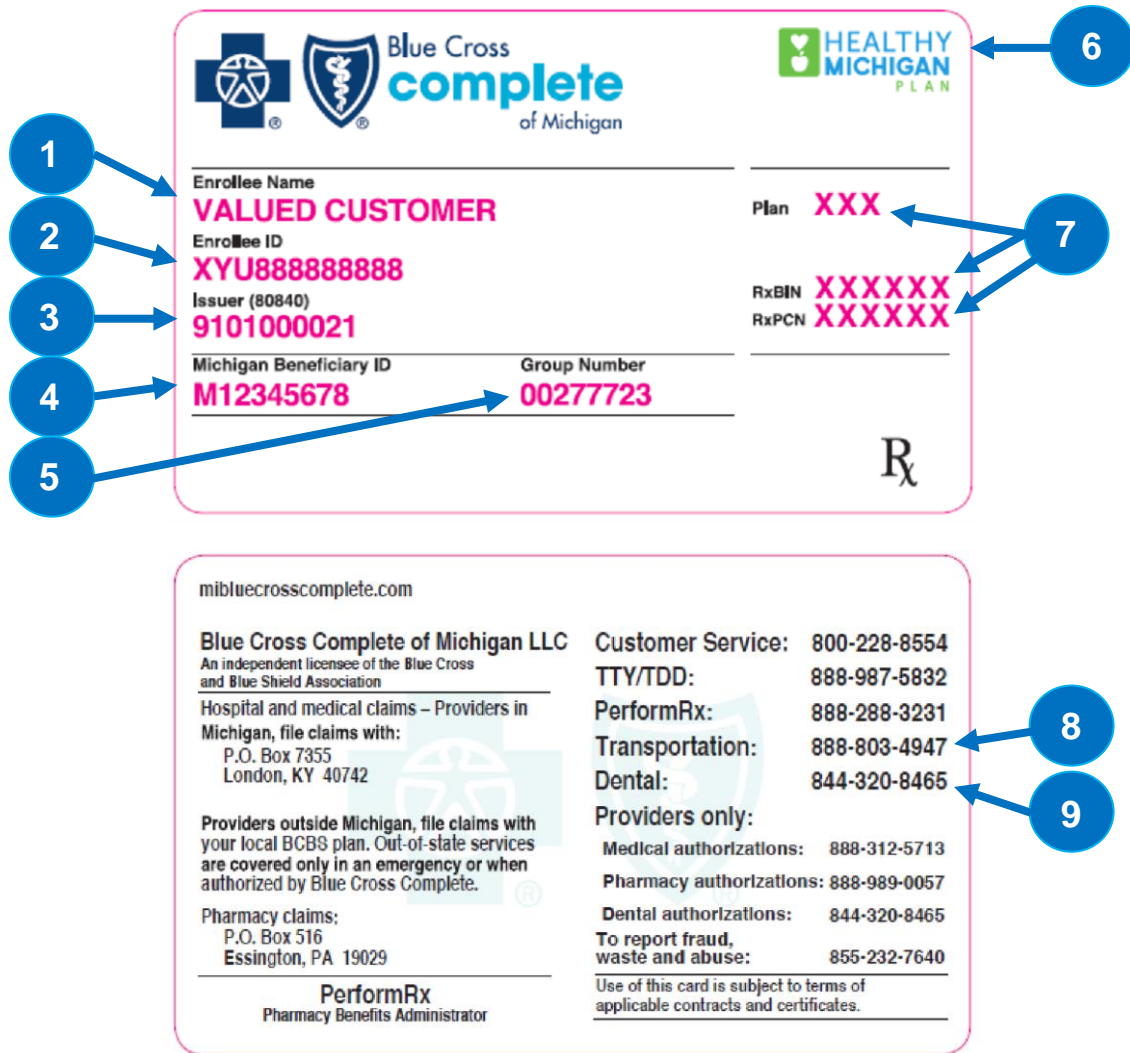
Blue Cross complete of Michigan

HEALTHY MICHIGAN PLAN

6

1

Enrollee Name
VALUED CUSTOMER

2

Enrollee ID
XYU888888888

3

Issuer (80840)
9101000021

4

Michigan Beneficiary ID
M12345678

Group Number
00277723

5

Plan XXX

7

RxBIN XXXXXX
RxPCN XXXXXX

Rx

mibluecrosscomplete.com

Blue Cross Complete of Michigan LLC
An independent licensee of the Blue Cross and Blue Shield Association

Hospital and medical claims – Providers in Michigan, file claims with:
P.O. Box 7355
London, KY 40742

Providers outside Michigan, file claims with your local BCBS plan. Out-of-state services are covered only in an emergency or when authorized by Blue Cross Complete.

Pharmacy claims:
P.O. Box 516
Essington, PA 19029

PerformRx
Pharmacy Benefits Administrator

| Customer Service: | 800-228-8554 |
|---|---|
| TTY/TDD: | 888-987-5832 |
| PerformRx: | 888-288-3231 |
| Transportation: | 888-803-4947 |
| Dental: | 844-320-8465 |

8

9

Providers only:

| Medical authorizations: | 888-312-5713 |
|---|---|
| Pharmacy authorizations: | 888-989-0057 |
| Dental authorizations: | 844-320-8465 |
| To report fraud, waste and abuse: | 855-232-7640 |

Use of this card is subject to terms of applicable contracts and certificates.